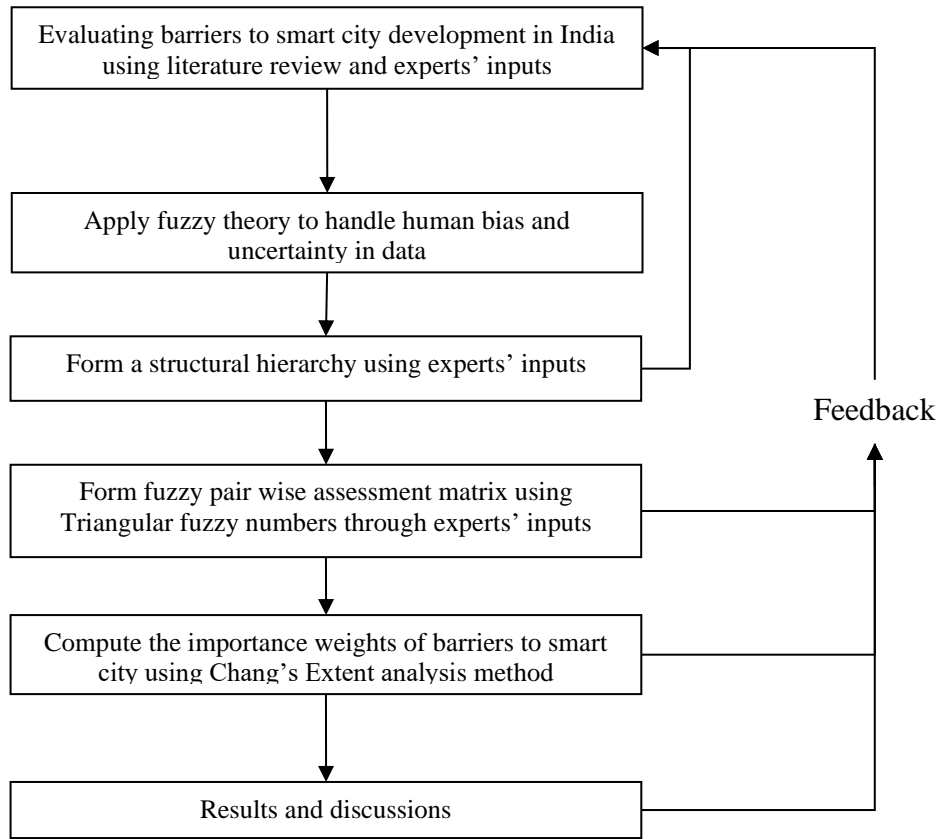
Evaluating barriers to smart city development in India using literature review and experts' inputs

Apply fuzzy theory to handle human bias and uncertainty in data

Form a structural hierarchy using experts' inputs

Feedback

Form fuzzy pair wise assessment matrix using Triangular fuzzy numbers through experts' inputs

Compute the importance weights of barriers to smart city using Chang's Extent analysis method

Results and discussions